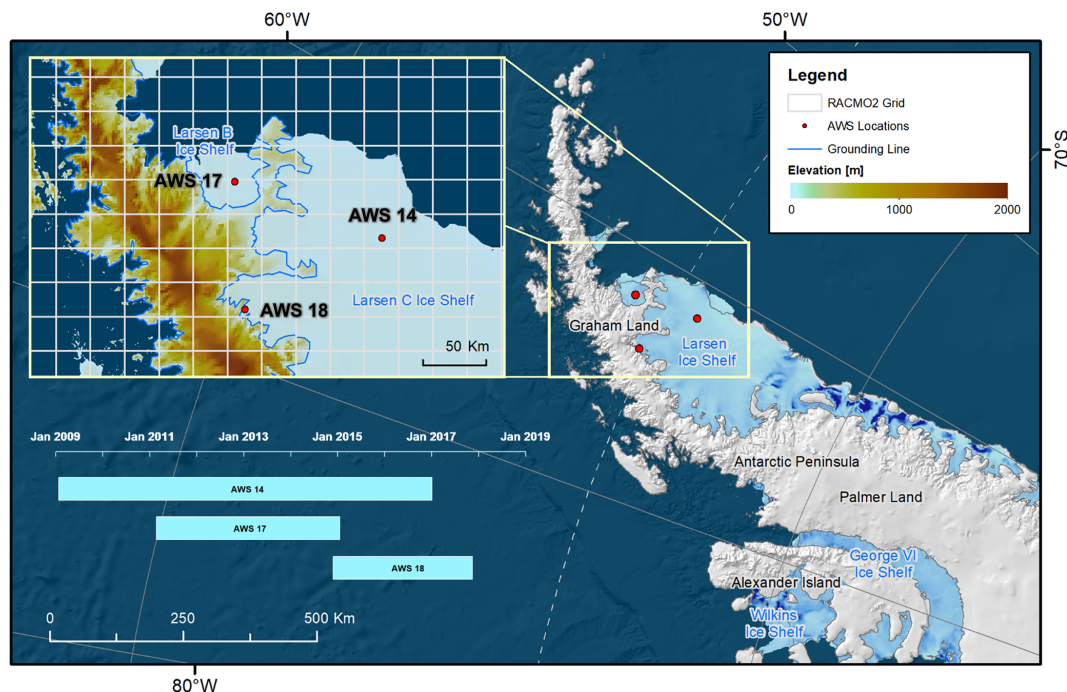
60°W

50°W

70°S

80°W

Legend

RACMO2 Grid

AWS Locations

Grounding Line

Elevation [m]

0

1000

2000

Larsen B Ice Shelf

AWS 17

AWS 14

AWS 18

Larsen C Ice Shelf

50 Km

Graham Land

Larsen Ice Shelf

Antarctic Peninsula

Palmer Land

George VI Ice Shelf

Alexander Island

Wilkins Ice Shelf

Jan 2009

Jan 2011

Jan 2013

Jan 2015

Jan 2017

Jan 2019

AWS 14

AWS 17

AWS 18

0

250

500 Km